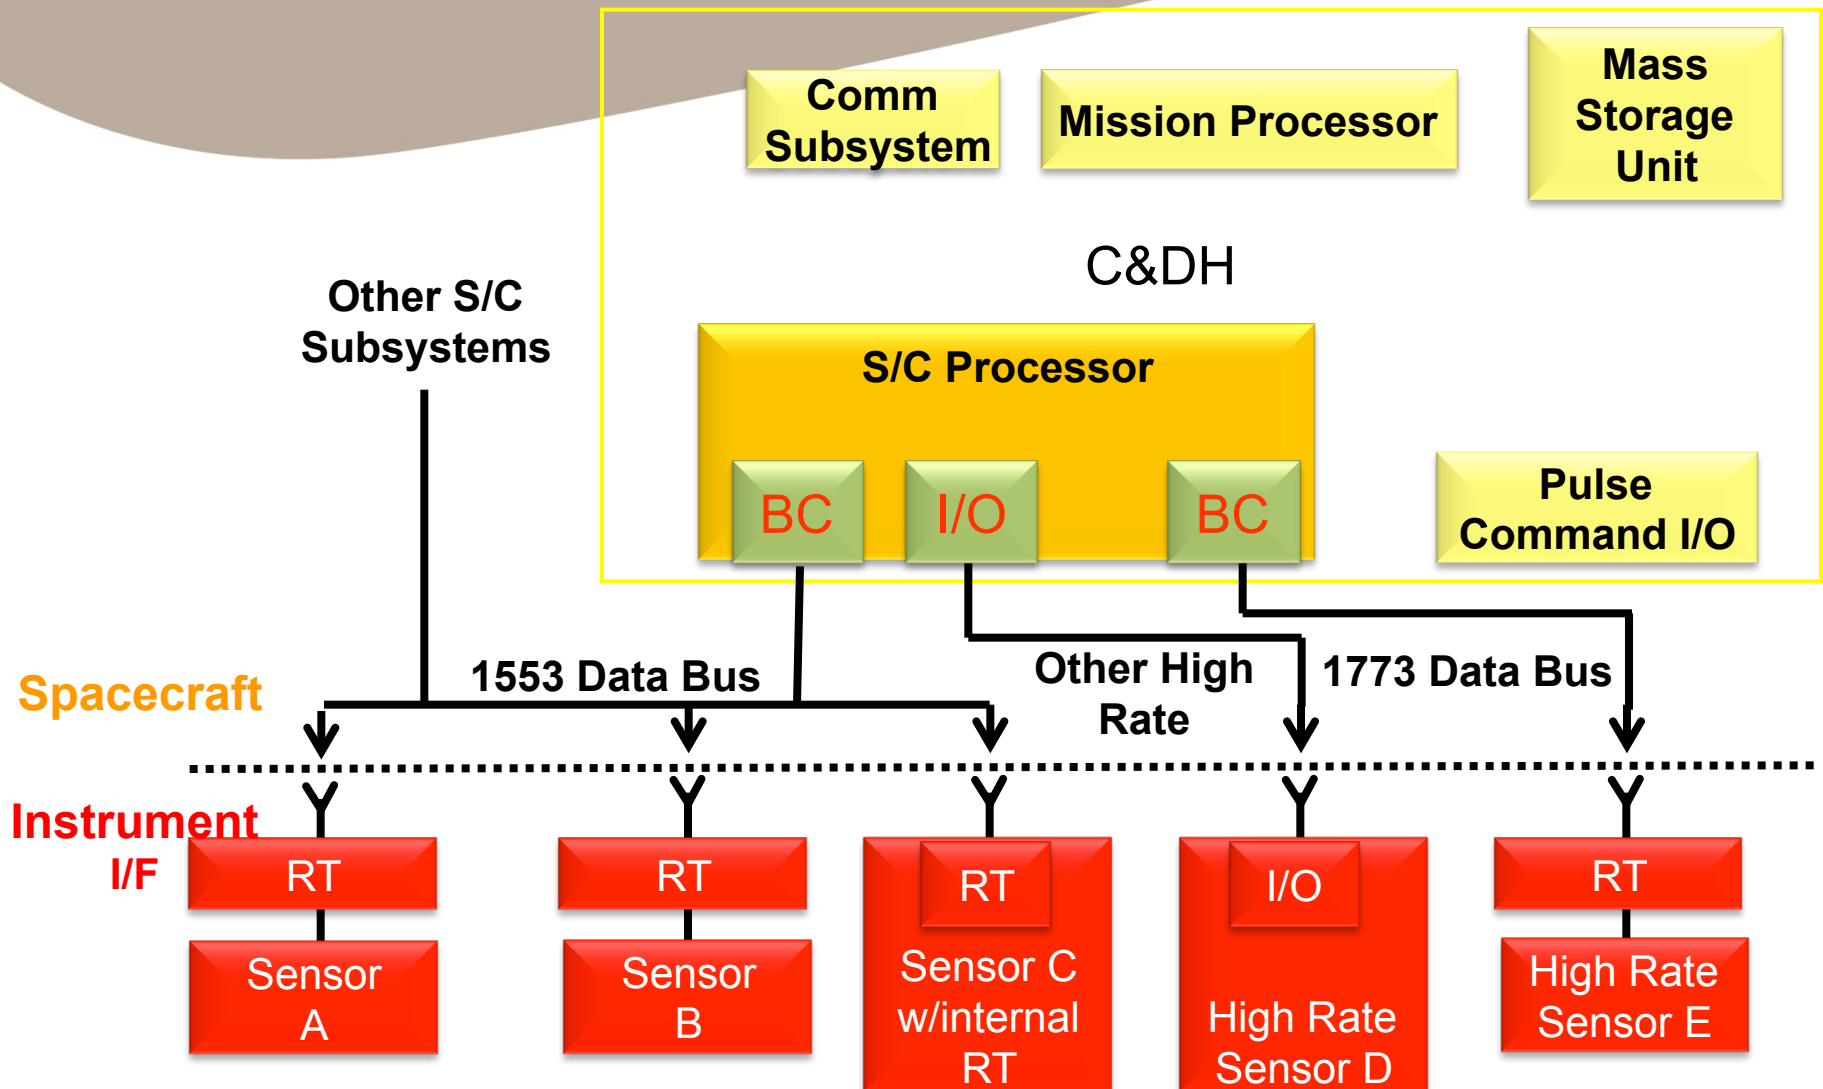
Comm Subsystem

Mission Processor

Mass Storage Unit

C&DH

Other S/C Subsystems

S/C Processor

BC

I/O

BC

Pulse Command I/O

1553 Data Bus

Other High Rate

1773 Data Bus

Spacecraft

Instrument I/F

RT

Sensor A

RT

Sensor B

RT

Sensor C w/internal RT

I/O

High Rate Sensor D

RT

High Rate Sensor E